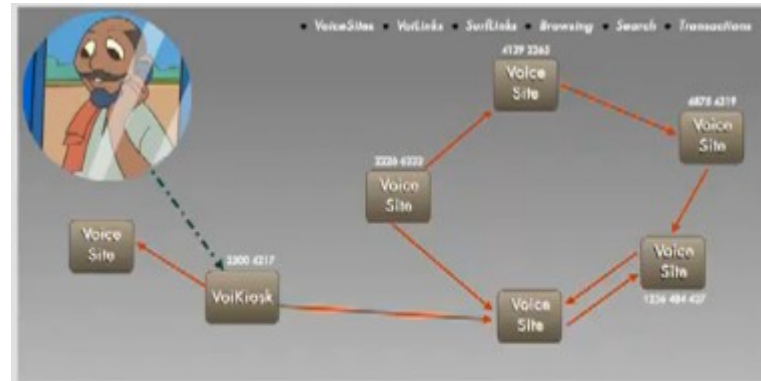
• VoiceSites • VoiLinks • SurfLinks • Browsing • Search • Transactions

4139 2365
Voice Site

6875 6319
Voice Site

2226 6322
Voice Site

Voice Site

2300 4217
VoiKiosk

Voice Site

Voice Site
1234 484 437